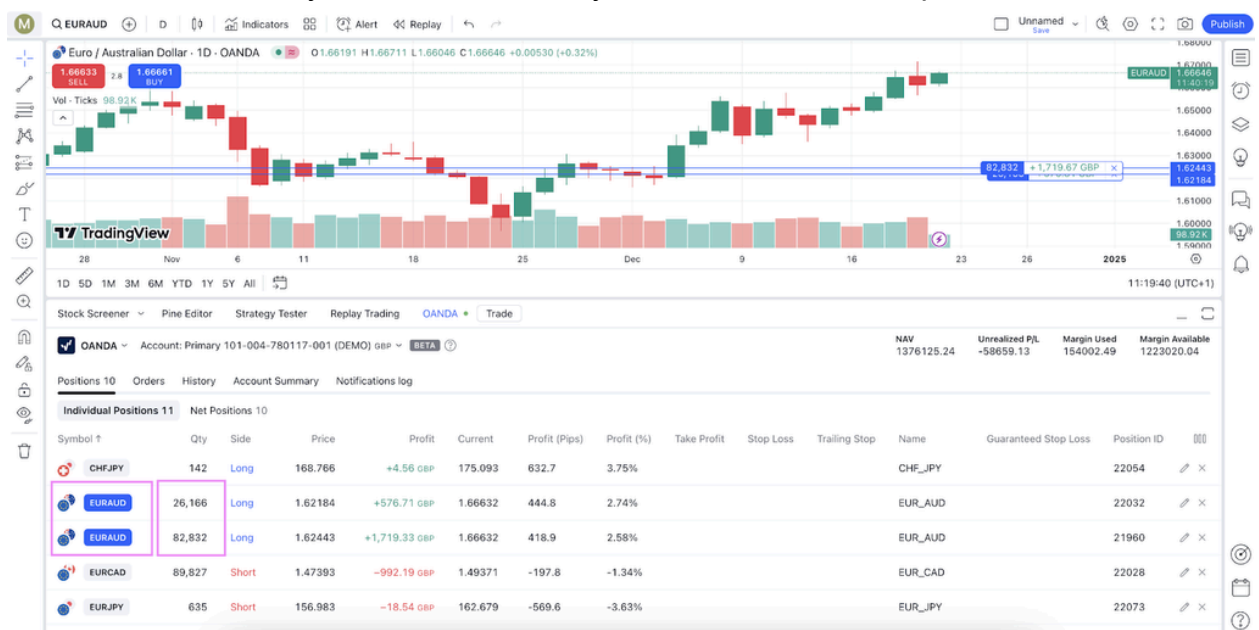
M EURAUD D Indicators Alert Replay Unnamed Save Publish

Euro / Australian Dollar · 1D · OANDA O1.66191 H1.66711 L1.66046 C1.66646 +0.00530 (+0.32%)

1.66633 SELL 2.8 1.66661 BUY

Vol · Ticks 98.92K

EURAUD 1.66646 11:40:19

82,832 +1,719.67 GBP ×

1.68000 1.67000 1.66000 1.65000 1.64000 1.63000 1.62443 1.62184 1.61000 1.60000 98.92K 1.59000

TradingView

28 Nov 6 11 18 25 Dec 9 16 23 26 2025

1D 5D 1M 3M 6M YTD 1Y 5Y All

11:19:40 (UTC+1)

Stock Screener Pine Editor Strategy Tester Replay Trading OANDA Trade

OANDA Account: Primary 101-004-780117-001 (DEMO) GBP BETA

| NAV | Unrealized P/L | Margin Used | Margin Available |
|---|---|---|---|
| 1376125.24 | -58659.13 | 154002.49 | 1223020.04 |

Positions 10 Orders History Account Summary Notifications log

Individual Positions 11 Net Positions 10

| Symbol ↑ | Qty | Side | Price | Profit | Current | Profit (Pips) | Profit (%) | Take Profit | Stop Loss | Trailing Stop | Name | Guaranteed Stop Loss | Position ID |
|---|---|---|---|---|---|---|---|---|---|---|---|---|---|
| CHFJPY | 142 | Long | 168.766 | +4.56 GBP | 175.093 | 632.7 | 3.75% | | | | CHF_JPY | | 22054 |
| EURAUD | 26,166 | Long | 1.62184 | +576.71 GBP | 1.66632 | 444.8 | 2.74% | | | | EUR_AUD | | 22032 |
| EURAUD | 82,832 | Long | 1.62443 | +1,719.33 GBP | 1.66632 | 418.9 | 2.58% | | | | EUR_AUD | | 21960 |
| EURCAD | 89,827 | Short | 1.47393 | −992.19 GBP | 1.49371 | -197.8 | -1.34% | | | | EUR_CAD | | 22028 |
| EURJPY | 635 | Short | 156.983 | −18.54 GBP | 162.679 | -569.6 | -3.63% | | | | EUR_JPY | | 22073 |